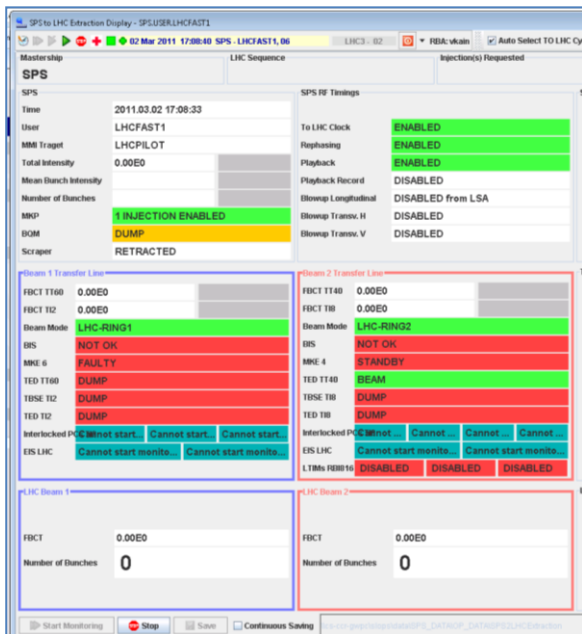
SPS to LHC Extraction Display - SPS.USER.LHCFAST1

02 Mar 2011 17:08:40 SPS - LHCFAST1, 06 LHC3 - 02 RBA: vkain Auto Select TO LHC Cy

Mastership
SPS

LHC Sequence

Injection(s) Requested

SPS

| | |
|---|---|
| Time | 2011.03.02 17:08:33 |
| User | LHCFAST1 |
| MMI Traget | LHCPILOT |
| Total Intensity | 0.00E0 |
| Mean Bunch Intensity | |
| Number of Bunches | |
| MKP | 1 INJECTION ENABLED |
| BQM | DUMP |
| Scraper | RETRACTED |

SPS RF Timings

| | |
|---|---|
| To LHC Clock | ENABLED |
| Rephasing | ENABLED |
| Playback | ENABLED |
| Playback Record | DISABLED |
| Blowup Longitudinal | DISABLED from LSA |
| Blowup Transv. H | DISABLED |
| Blowup Transv. V | DISABLED |

Beam 1 Transfer Line

| | |
|---|---|
| FBCT TT60 | 0.00E0 |
| FBCT TI2 | 0.00E0 |
| Beam Mode | LHC-RING1 |
| BIS | NOT OK |
| MKE 6 | FAULTY |
| TED TT60 | DUMP |
| TBSE TI2 | DUMP |
| TED TI2 | DUMP |
| Interlocked PC's | Cannot start... Cannot start... Cannot start... |
| EIS LHC | Cannot start monito... Cannot start monito... |

Beam 2 Transfer Line

| | |
|---|---|
| FBCT TT40 | 0.00E0 |
| FBCT TI8 | 0.00E0 |
| Beam Mode | LHC-RING2 |
| BIS | NOT OK |
| MKE 4 | STANDBY |
| TED TT40 | BEAM |
| TBSE TI8 | DUMP |
| TED TI8 | DUMP |
| Interlocked PC's | Cannot ... Cannot ... Cannot ... Cannot ... |
| EIS LHC | Cannot start monito... Cannot start monito... |
| LTIMs RB816 | DISABLED DISABLED DISABLED |

LHC Beam 1

| | |
|---|---|
| FBCT | 0.00E0 |
| Number of Bunches | 0 |

LHC Beam 2

| | |
|---|---|
| FBCT | 0.00E0 |
| Number of Bunches | 0 |

Start Monitoring | Stop | Save | Continuous Saving | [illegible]SPS_DATA\OP_DATA\SPS2LHCExtraction